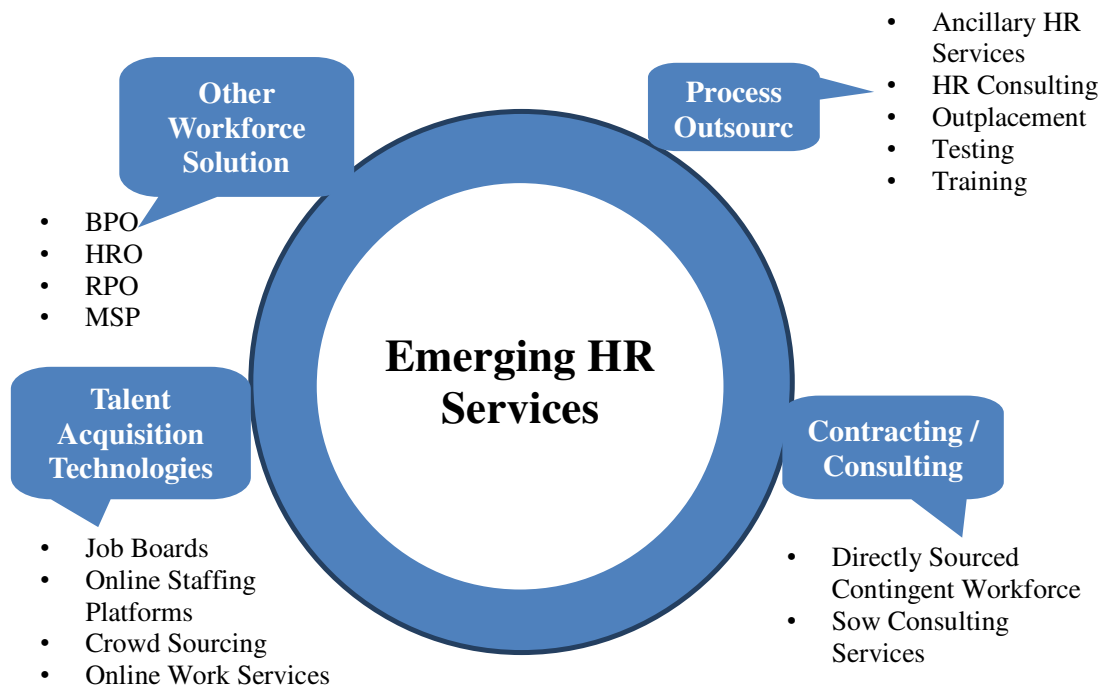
Other Workforce Solution

- BPO
- HRO
- RPO
- MSP

Process Outsourc

- Ancillary HR Services
- HR Consulting
- Outplacement
- Testing
- Training

Emerging HR Services

Talent Acquisition Technologies

- Job Boards
- Online Staffing Platforms
- Crowd Sourcing
- Online Work Services

Contracting / Consulting

- Directly Sourced Contingent Workforce
- Sow Consulting Services